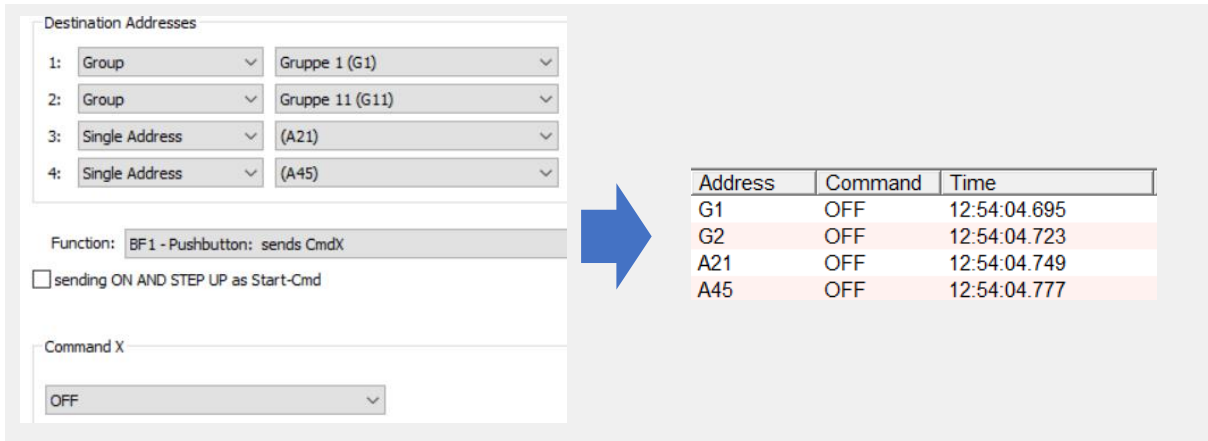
Destination Addresses

1: Group Gruppe 1 (G1)

2: Group Gruppe 11 (G11)

3: Single Address (A21)

4: Single Address (A45)

Function: BF1 - Pushbutton: sends CmdX

sending ON AND STEP UP as Start-Cmd

Command X

OFF

| Address | Command | Time |
|---|---|---|
| G1 | OFF | 12:54:04.695 |
| G2 | OFF | 12:54:04.723 |
| A21 | OFF | 12:54:04.749 |
| A45 | OFF | 12:54:04.777 |